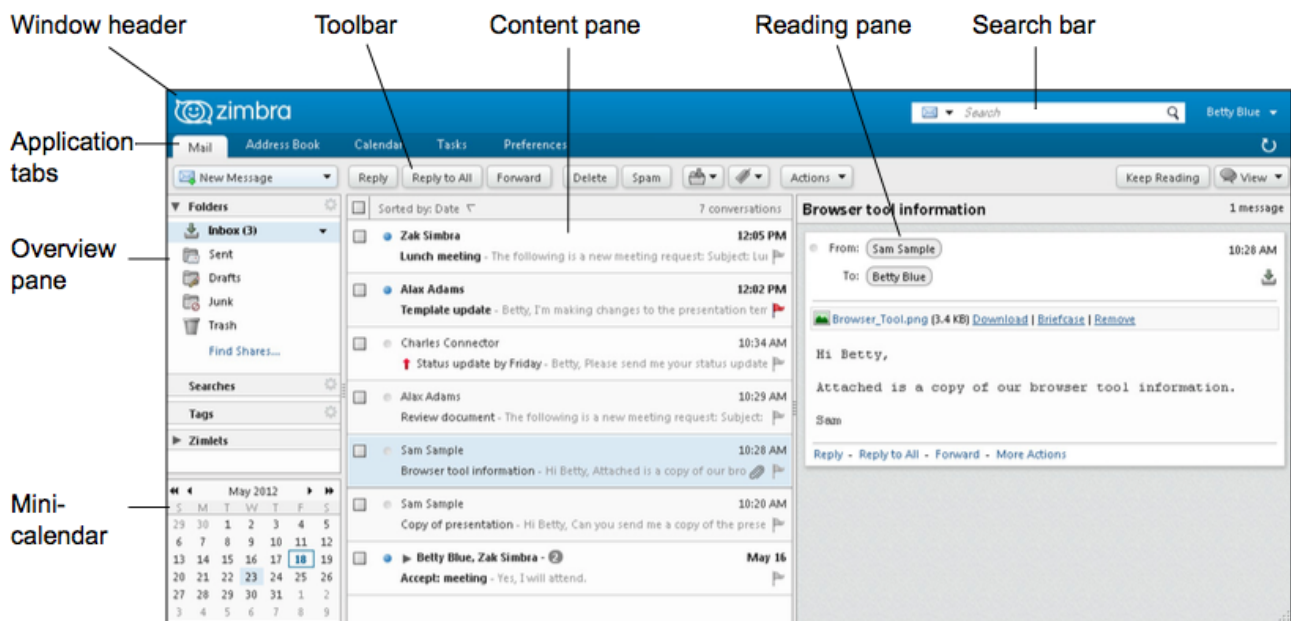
Window header

Toolbar

Content pane

Reading pane

Search bar

Application tabs

Overview pane

Mini-calendar

zimbra

Search

Betty Blue

Mail

Address Book

Calendar

Tasks

Preferences

New Message

Reply

Reply to All

Forward

Delete

Spam

Actions

Keep Reading

View

Folders

Inbox (3)

Sent

Drafts

Junk

Trash

Find Shares...

Searches

Tags

Zimlets

May 2012

| S | M | T | W | T | F | S |
|---|---|---|---|---|---|---|
| 29 | 30 | 1 | 2 | 3 | 4 | 5 |
| 6 | 7 | 8 | 9 | 10 | 11 | 12 |
| 13 | 14 | 15 | 16 | 17 | 18 | 19 |
| 20 | 21 | 22 | 23 | 24 | 25 | 26 |
| 27 | 28 | 29 | 30 | 31 | 1 | 2 |
| 3 | 4 | 5 | 6 | 7 | 8 | 9 |

Sorted by: Date

7 conversations

Zak Simbra 12:05 PM
Lunch meeting - The following is a new meeting request: Subject: Lu

Alax Adams 12:02 PM
Template update - Betty, I'm making changes to the presentation ter

Charles Connector 10:34 AM
Status update by Friday - Betty, Please send me your status update

Alax Adams 10:29 AM
Review document - The following is a new meeting request: Subject:

Sam Sample 10:28 AM
Browser tool information - Hi Betty, Attached is a copy of our bro

Sam Sample 10:20 AM
Copy of presentation - Hi Betty, Can you send me a copy of the prese

Betty Blue, Zak Simbra - 2 May 16
Accept: meeting - Yes, I will attend.

Browser tool information

1 message

From: Sam Sample

10:28 AM

To: Betty Blue

Browser_Tool.png (3.4 KB) Download | Briefcase | Remove

Hi Betty,

Attached is a copy of our browser tool information.

Sam

Reply - Reply to All - Forward - More Actions